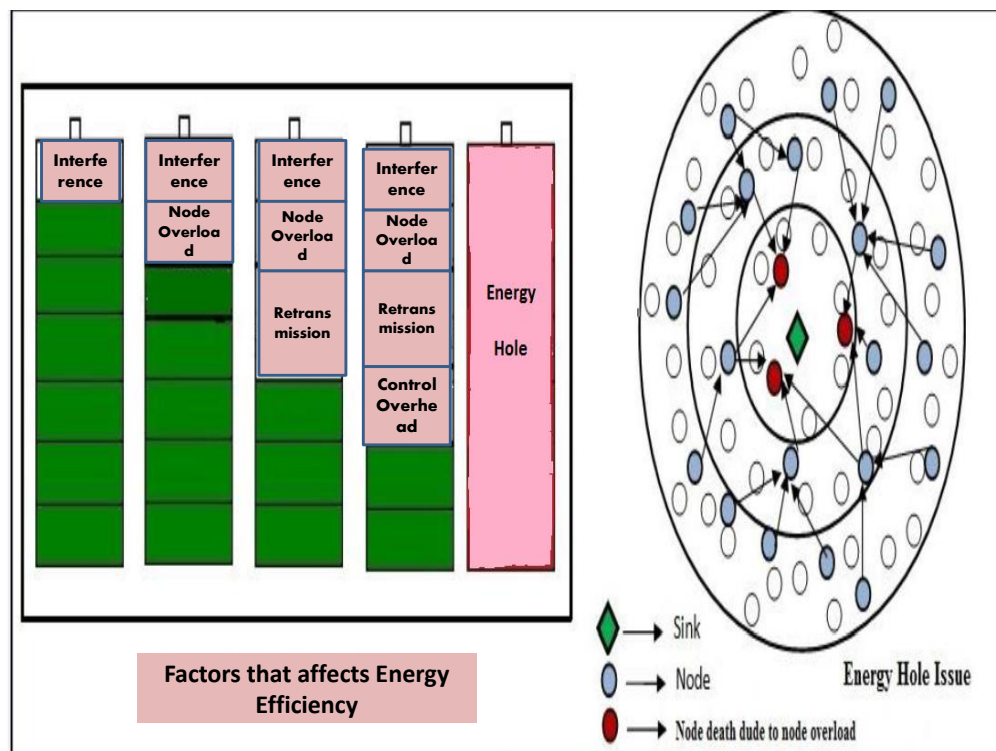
Interference

Interference

Node Overload

Interference

Node Overload

Retransmission

Interference

Node Overload

Retransmission

Control Overhead

Energy Hole

Factors that affects Energy Efficiency

Sink

Node

Node death dude to node overload

Energy Hole Issue